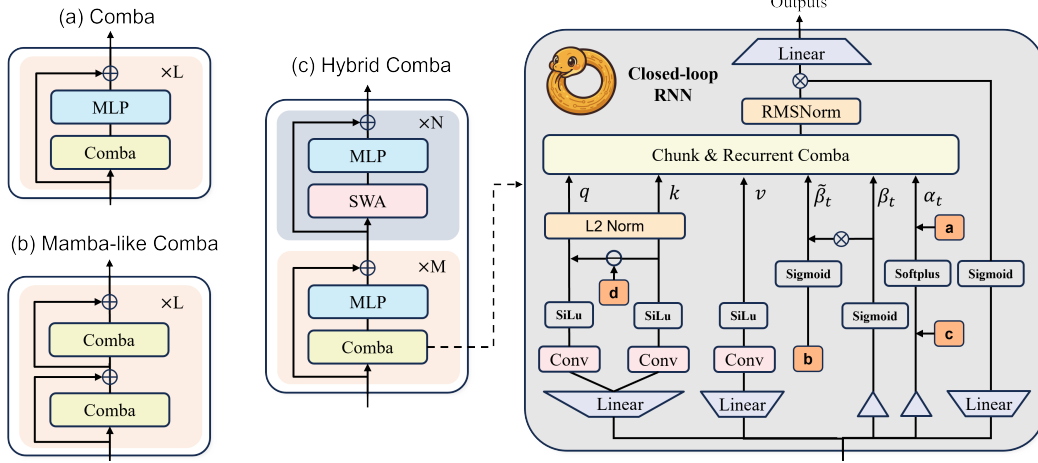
(a) Comba

×L

MLP

Comba

(b) Mamba-like Comba

×L

Comba

Comba

(c) Hybrid Comba

×N

MLP

SWA

×M

MLP

Comba

Outputs

Linear

Closed-loop RNN

RMSNorm

Chunk & Recurrent Comba

$q$

$k$

$v$

$\tilde{\beta}_t$

$\beta_t$

$\alpha_t$

L2 Norm

a

d

Sigmoid

Softplus

Sigmoid

SiLu

SiLu

SiLu

Sigmoid

c

Conv

Conv

Conv

b

Linear

Linear

Linear